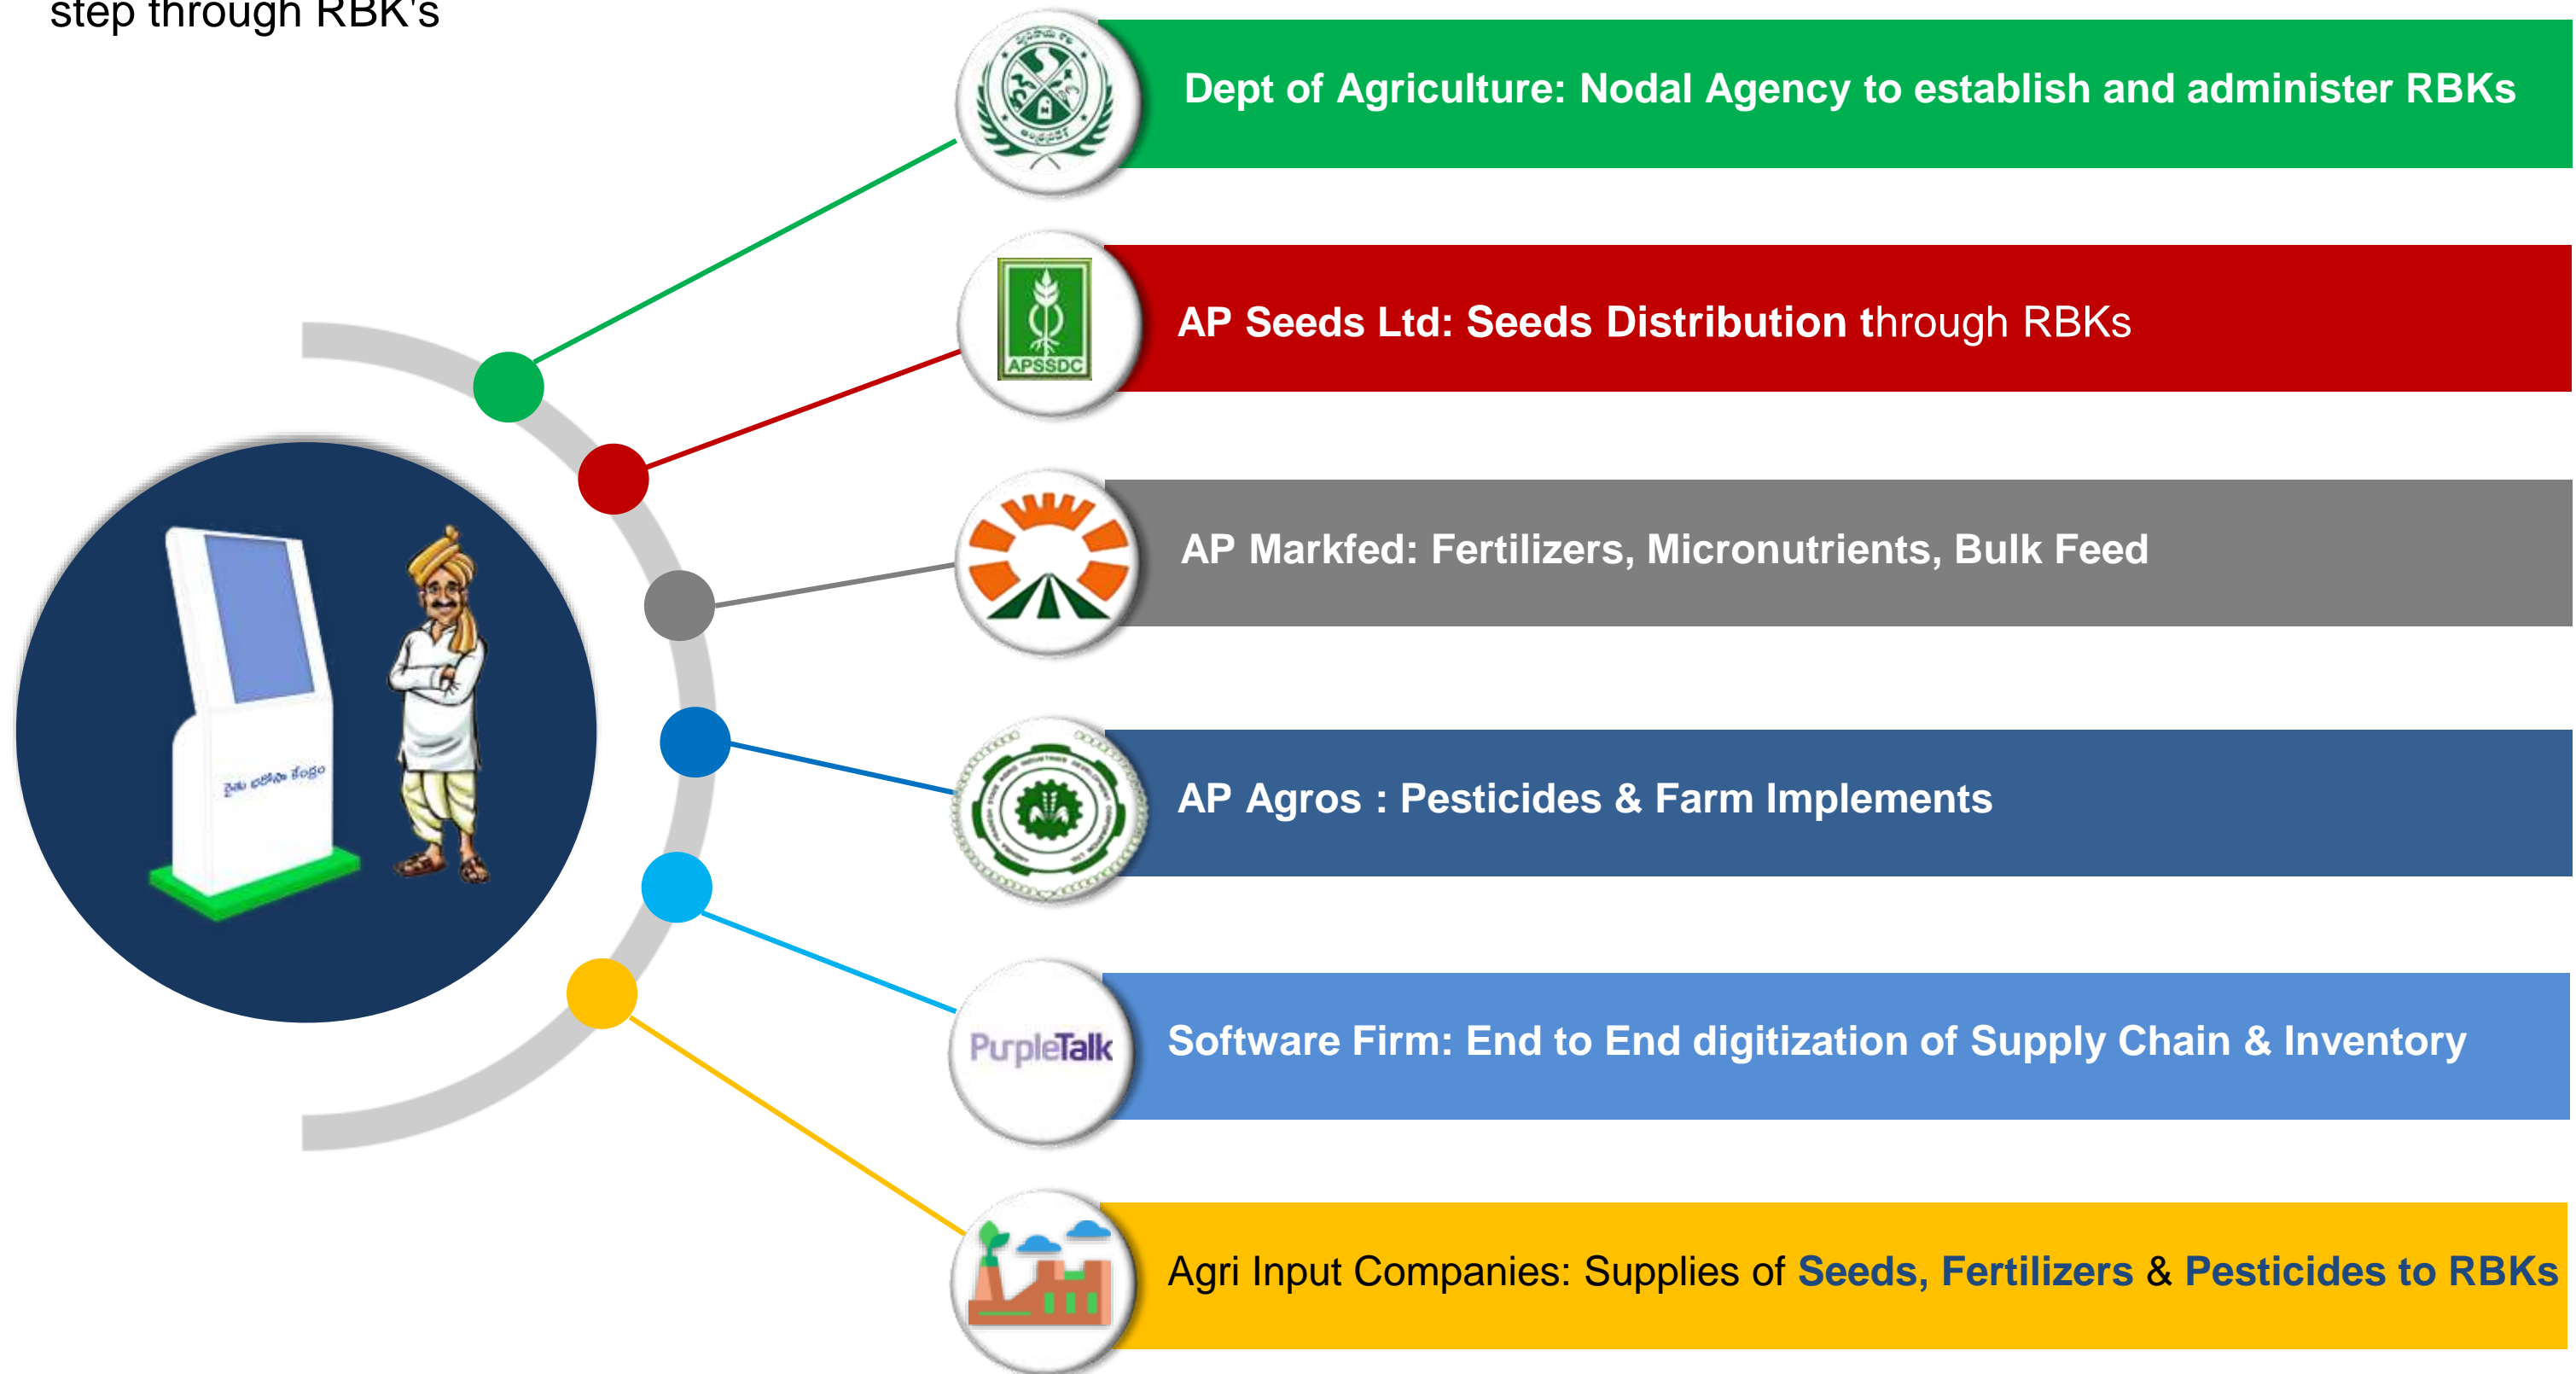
step through RBK's

రైతు భరోసా కేంద్రం

Dept of Agriculture: Nodal Agency to establish and administer RBKs

APSSDC

AP Seeds Ltd: Seeds Distribution through RBKs

AP Markfed: Fertilizers, Micronutrients, Bulk Feed

AP Agros : Pesticides & Farm Implements

PurpleTalk

Software Firm: End to End digitization of Supply Chain & Inventory

Agri Input Companies: Supplies of Seeds, Fertilizers & Pesticides to RBKs